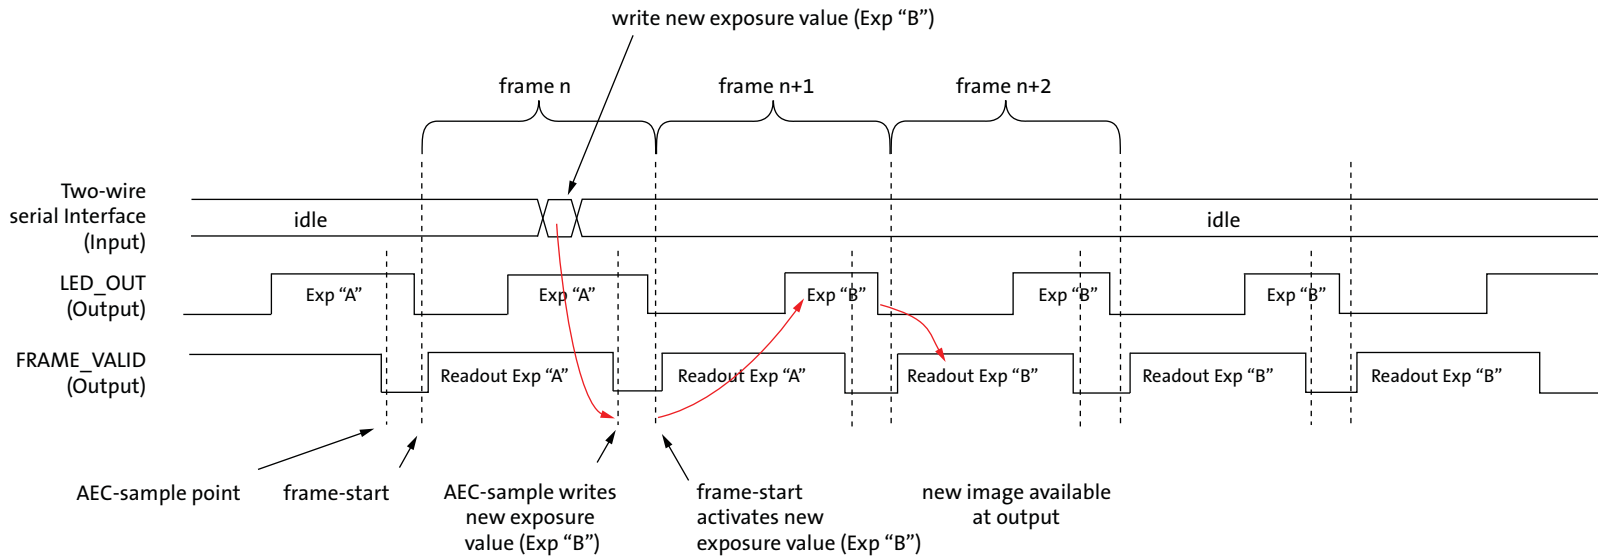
write new exposure value (Exp “B”)

frame n

frame n+1

frame n+2

Two-wire serial Interface (Input)

idle

idle

LED_OUT (Output)

Exp “A”

Exp “A”

Exp “B”

Exp “B”

Exp “B”

FRAME_VALID (Output)

Readout Exp “A”

Readout Exp “A”

Readout Exp “B”

Readout Exp “B”

Readout Exp “B”

AEC-sample point

frame-start

AEC-sample writes new exposure value (Exp “B”)

frame-start activates new exposure value (Exp “B”)

new image available at output